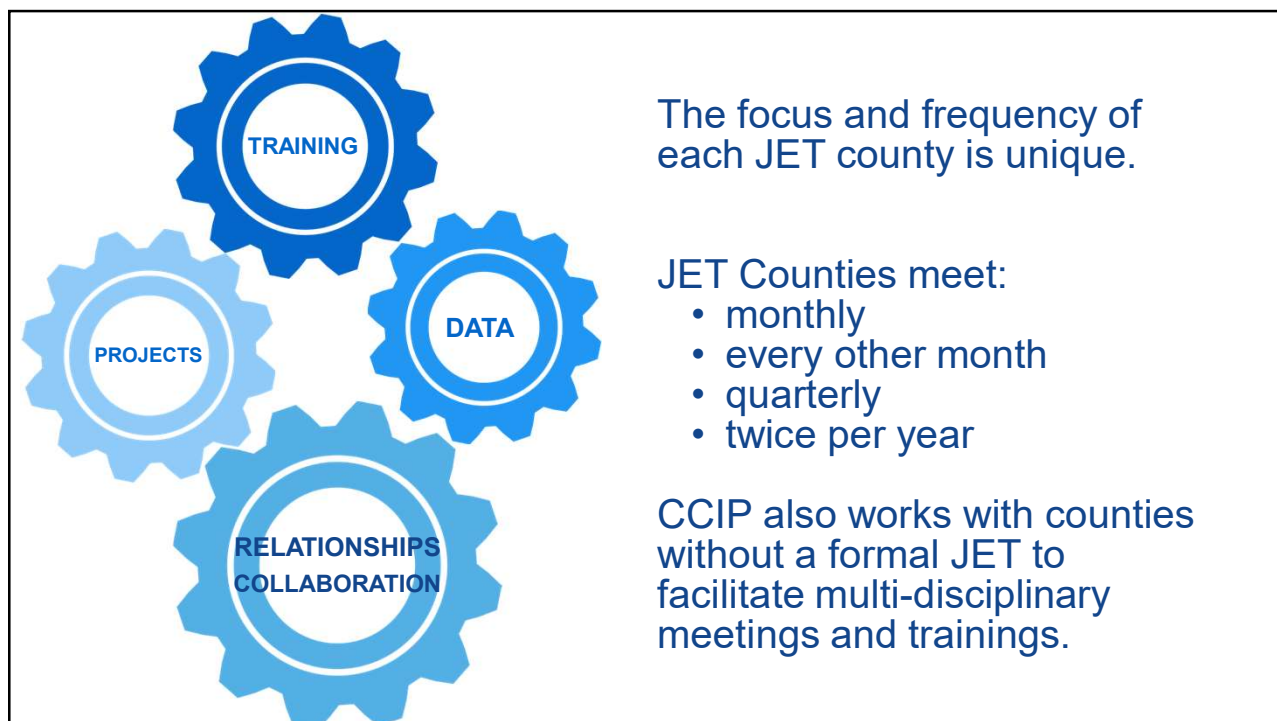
TRAINING

PROJECTS

DATA

RELATIONSHIPS
COLLABORATION

The focus and frequency of each JET county is unique.

JET Counties meet:
• monthly
• every other month
• quarterly
• twice per year

CCIP also works with counties without a formal JET to facilitate multi-disciplinary meetings and trainings.